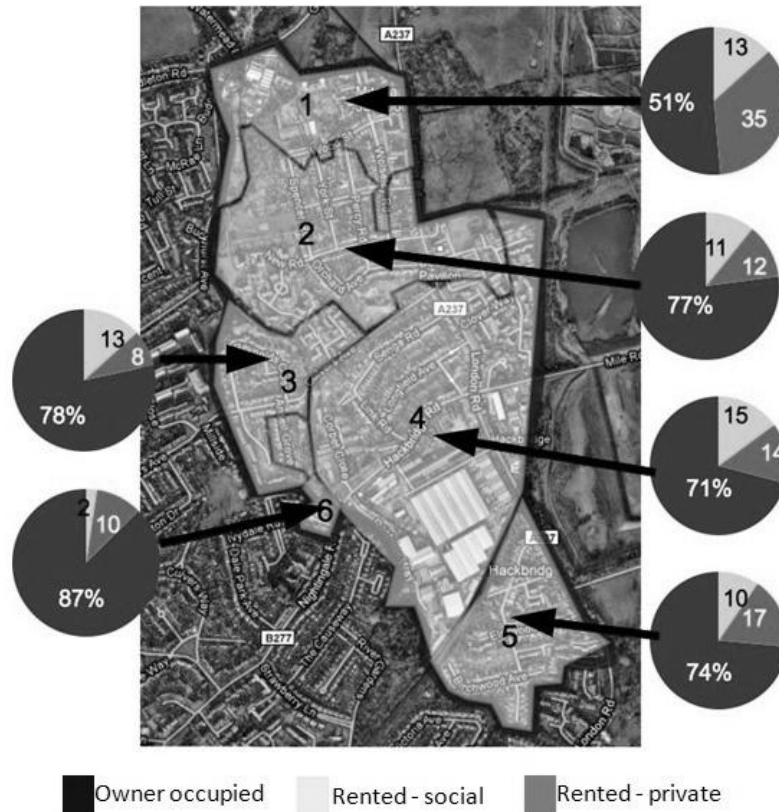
A237
1
2
3
4
5
6
51%
13
35
11
12
77%
13
8
78%
15
14
71%
2
10
87%
10
17
74%
A237
B277
Hackbridg
Pavilion
London Rd
Mile Rd
Ivydale Rd
Dale Park Ave
Nightingale Rd
The Causeway
Strawberry Ln
Hackbridge Rd
London Rd
Owner occupied
Rented - social
Rented - private